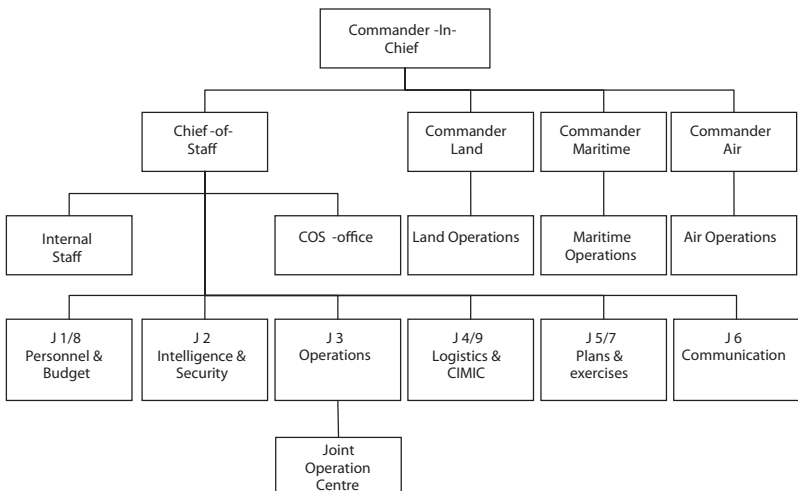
Commander -In-Chief

Chief -of-Staff

Commander Land

Commander Maritime

Commander Air

Internal Staff

COS -office

Land Operations

Maritime Operations

Air Operations

J 1/8 Personnel & Budget

J 2 Intelligence & Security

J 3 Operations

J 4/9 Logistics & CIMIC

J 5/7 Plans & exercises

J 6 Communication

Joint Operation Centre